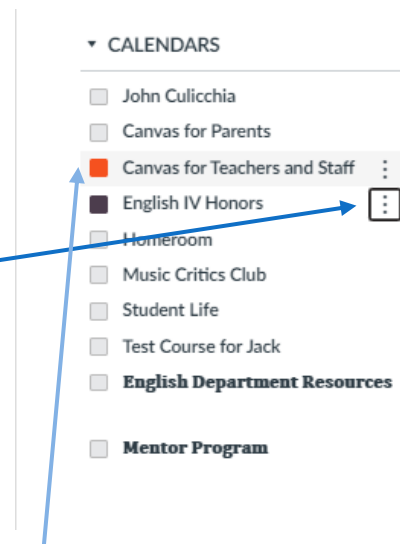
▾ CALENDARS

John Culicchia
Canvas for Parents
Canvas for Teachers and Staff ⋮
English IV Honors ⋮
Homeroom
Music Critics Club
Student Life
Test Course for Jack
English Department Resources

Mentor Program